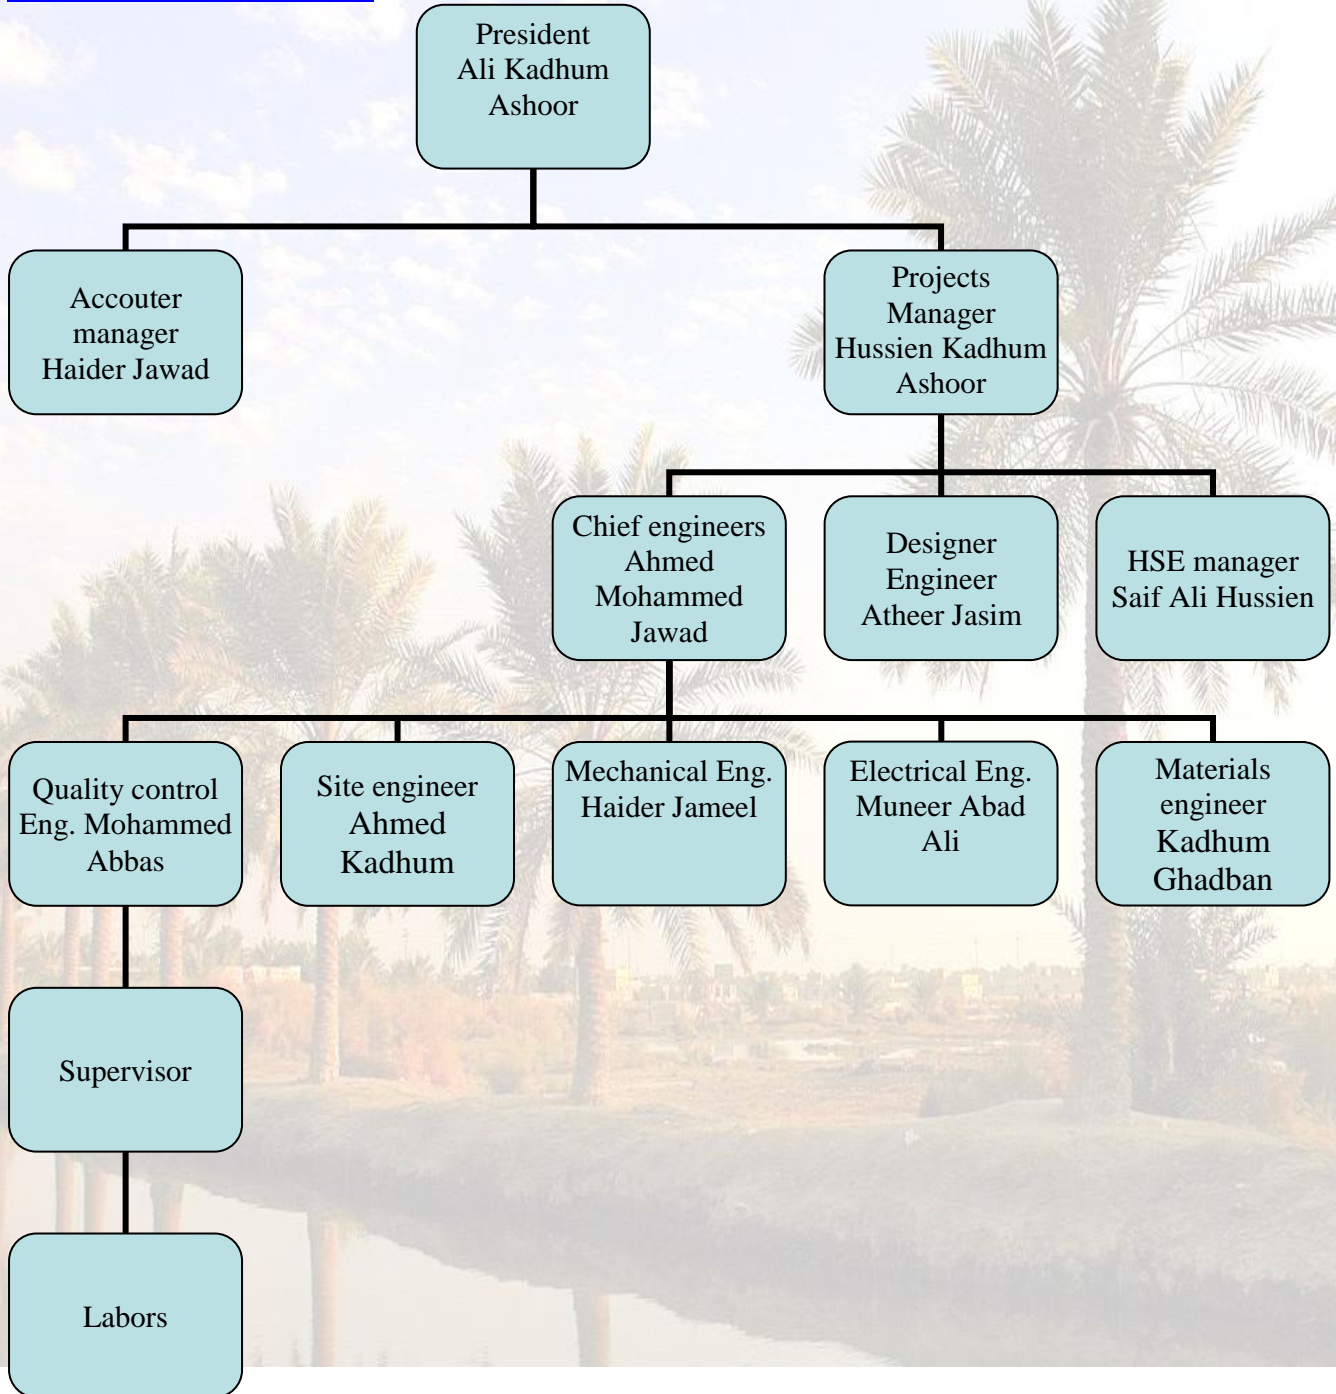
President
Ali Kadhum
Ashoor

Accouter
manager
Haider Jawad

Projects
Manager
Hussien Kadhum
Ashoor

Chief engineers
Ahmed
Mohammed
Jawad

Designer
Engineer
Atheer Jasim

HSE manager
Saif Ali Hussien

Quality control
Eng. Mohammed
Abbas

Site engineer
Ahmed
Kadhum

Mechanical Eng.
Haider Jameel

Electrical Eng.
Muneer Abad
Ali

Materials
engineer
Kadhum
Ghadban

Supervisor

Labors